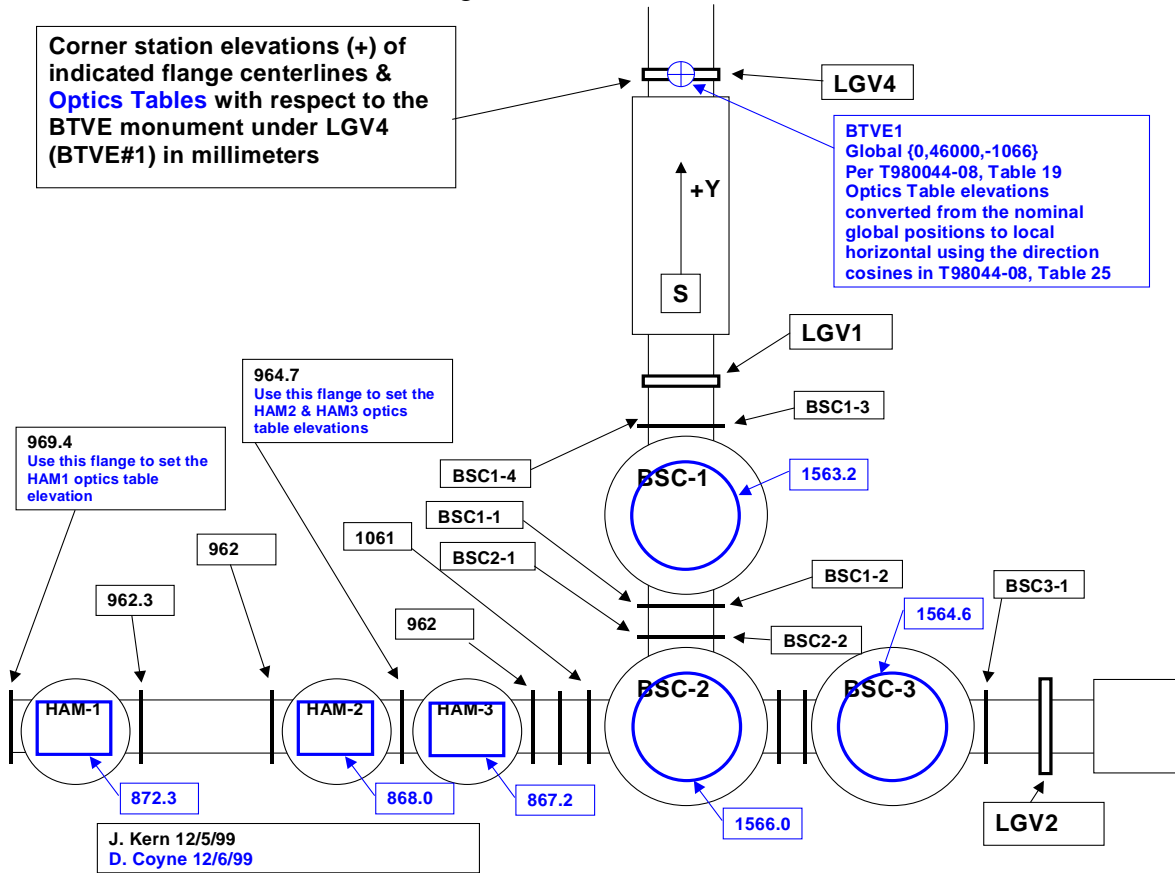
Corner station elevations (+) of indicated flange centerlines & Optics Tables with respect to the BTVE monument under LGV4 (BTVE#1) in millimeters

LGV4

BTVE1
Global {0,46000,-1066}
Per T980044-08, Table 19
Optics Table elevations converted from the nominal global positions to local horizontal using the direction cosines in T98044-08, Table 25

+Y

S

LGV1

964.7
Use this flange to set the HAM2 & HAM3 optics table elevations

BSC1-3

969.4
Use this flange to set the HAM1 optics table elevation

BSC1-4

BSC-1

1563.2

BSC1-1

1061

BSC2-1

962

BSC1-2

BSC3-1

962.3

1564.6

962

BSC2-2

HAM-1

HAM-2

HAM-3

BSC-2

BSC-3

872.3

868.0

867.2

1566.0

LGV2

J. Kern 12/5/99
D. Coyne 12/6/99